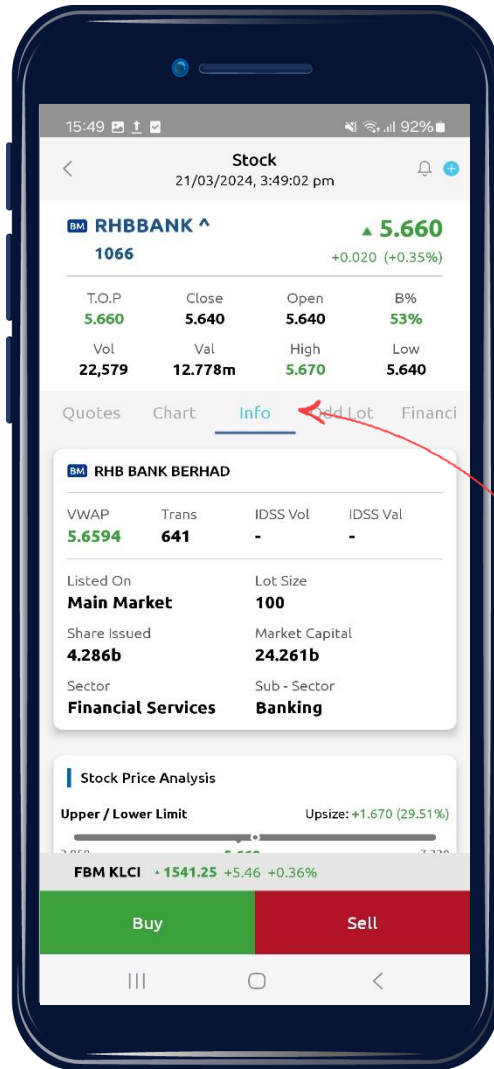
15:49 92%

Stock
21/03/2024, 3:49:02 pm

BM RHBBANK ^
1066

▲ 5.660
+0.020 (+0.35%)

| T.O.P | Close | Open | B% |
|---|---|---|---|
| 5.660 | 5.640 | 5.640 | 53% |
| Vol | Val | High | Low |
| 22,579 | 12.778m | 5.670 | 5.640 |

Quotes Chart Info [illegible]dd Lot Financi

BM RHB BANK BERHAD

| VWAP | Trans | IDSS Vol | IDSS Val |
|---|---|---|---|
| 5.6594 | 641 | - | - |

Listed On
Main Market

Lot Size
100

Share Issued
4.286b

Market Capital
24.261b

Sector
Financial Services

Sub - Sector
Banking

Stock Price Analysis

Upper / Lower Limit

Upsize: +1.670 (29.51%)

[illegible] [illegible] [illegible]

FBM KLCI ▲ 1541.25 +5.46 +0.36%

Buy

Sell